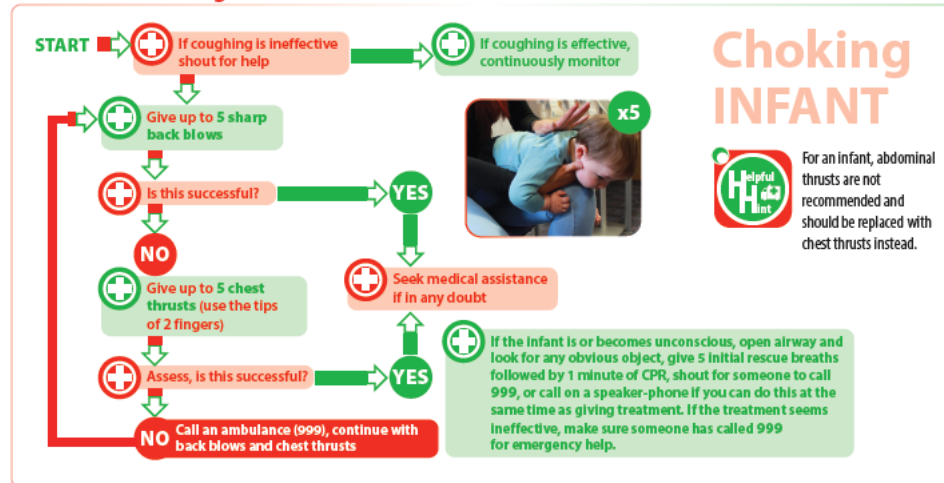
START

If coughing is ineffective shout for help

If coughing is effective, continuously monitor

Choking INFANT

Give up to 5 sharp back blows

x5

Helpful Hint

For an infant, abdominal thrusts are not recommended and should be replaced with chest thrusts instead.

Is this successful?

YES

NO

Give up to 5 chest thrusts (use the tips of 2 fingers)

Seek medical assistance if in any doubt

If the infant is or becomes unconscious, open airway and look for any obvious object, give 5 initial rescue breaths followed by 1 minute of CPR, shout for someone to call 999, or call on a speaker-phone if you can do this at the same time as giving treatment. If the treatment seems ineffective, make sure someone has called 999 for emergency help.

Assess, is this successful?

YES

NO

Call an ambulance (999), continue with back blows and chest thrusts